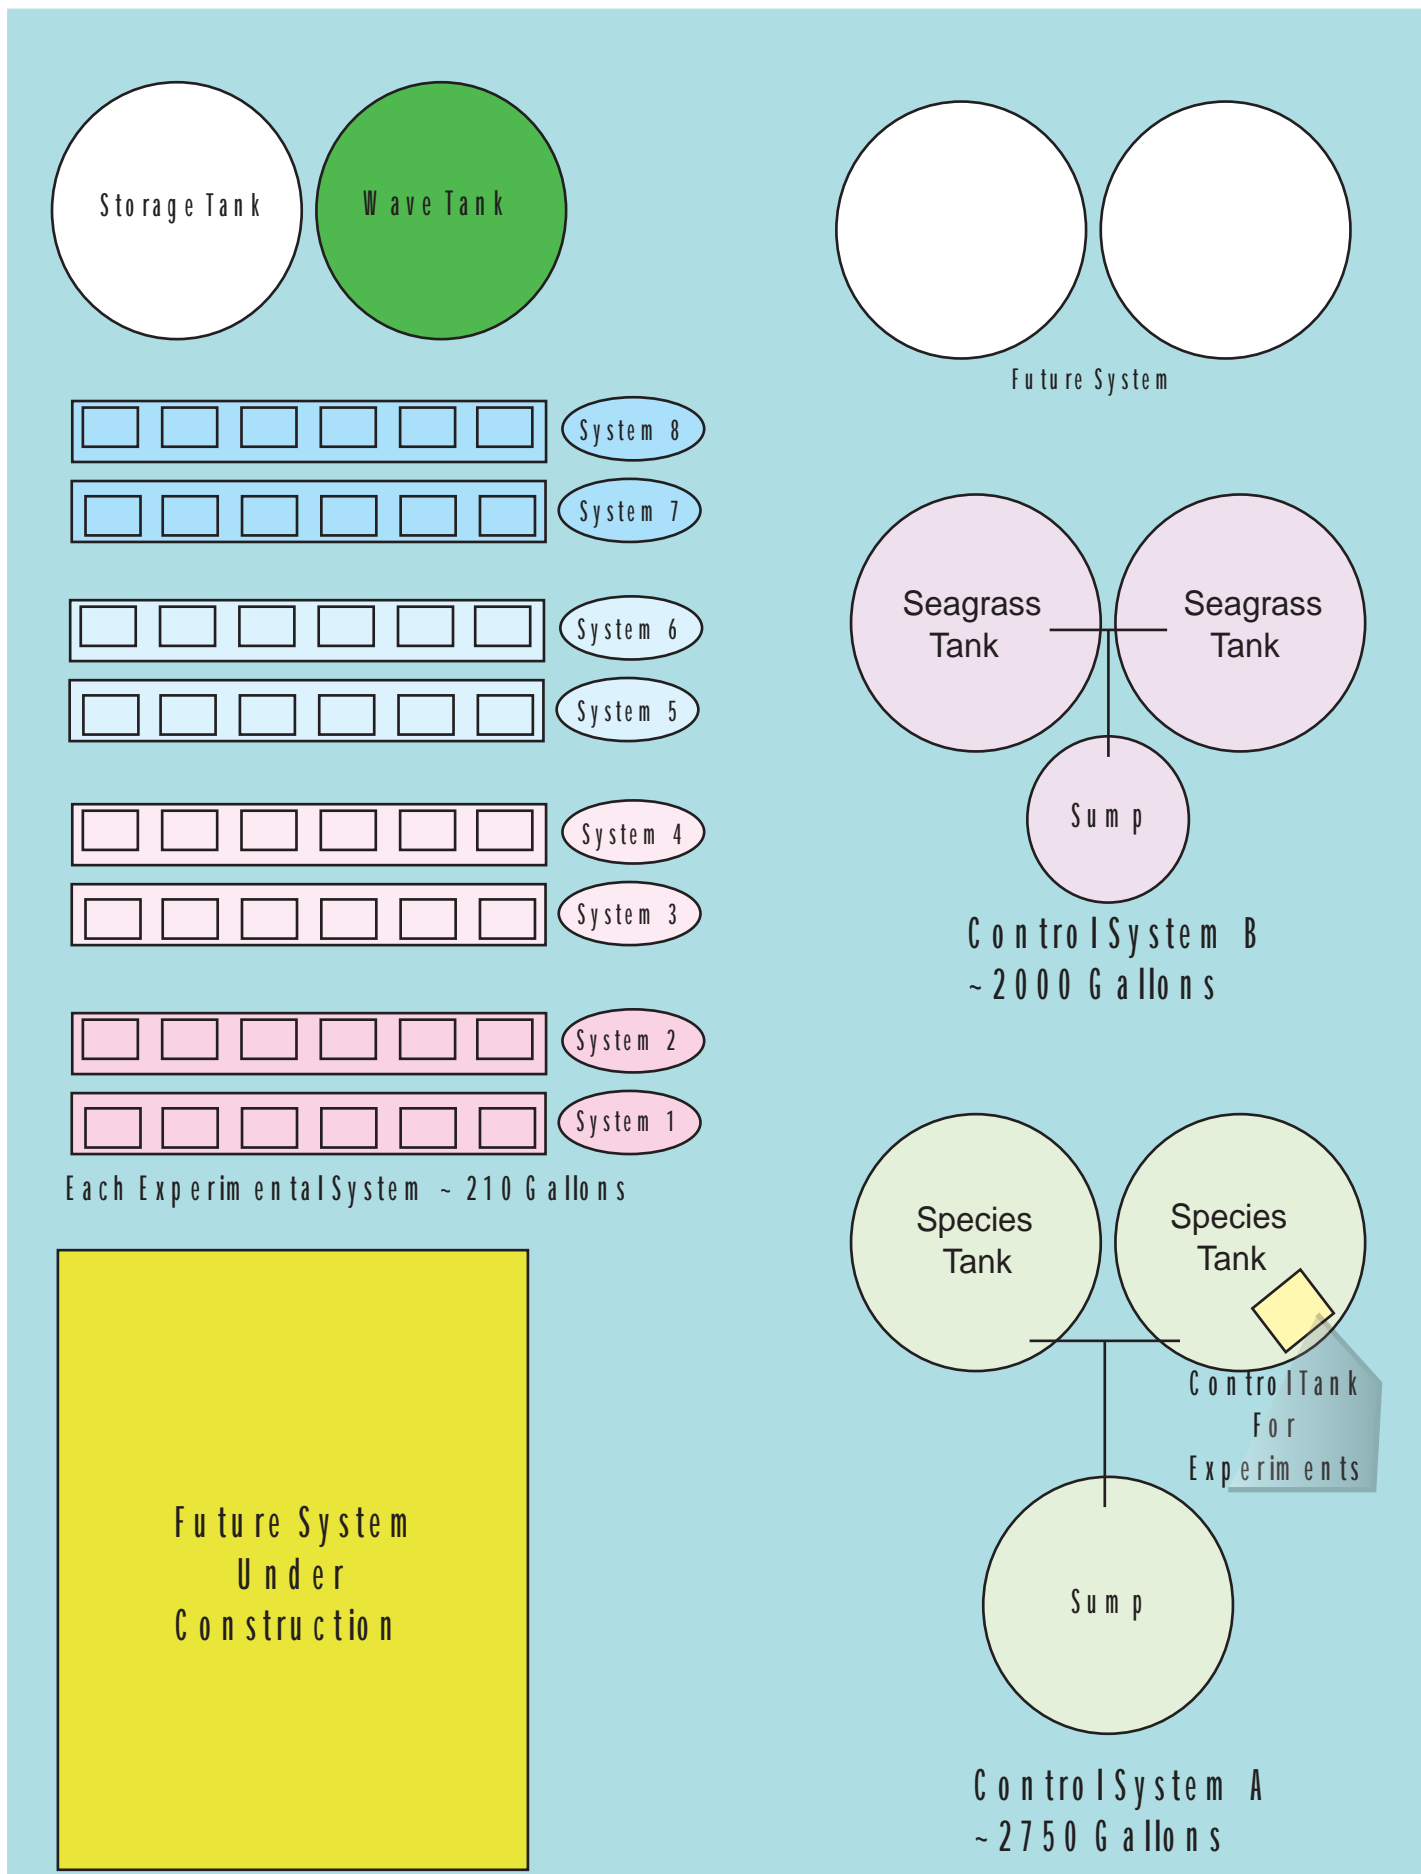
Storage Tank

Wave Tank

Future System

System 8

System 7

System 6

System 5

System 4

System 3

System 2

System 1

Each Experimental System ~ 210 Gallons

Seagrass Tank

Seagrass Tank

Sump

Control System B
~2000 Gallons

Species Tank

Species Tank

Control Tank For Experiments

Sump

Control System A
~2750 Gallons

Future System
Under
Construction